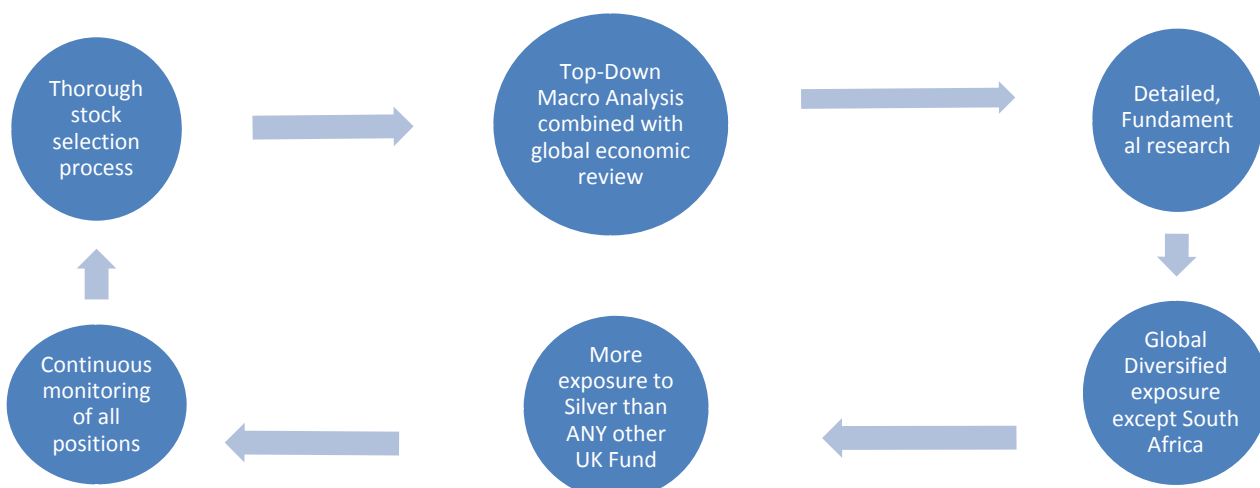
Thorough stock selection process

Top-Down Macro Analysis combined with global economic review

Detailed, Fundament al research

Global Diversified exposure except South Africa

More exposure to Silver than ANY other UK Fund

Continuous monitoring of all positions